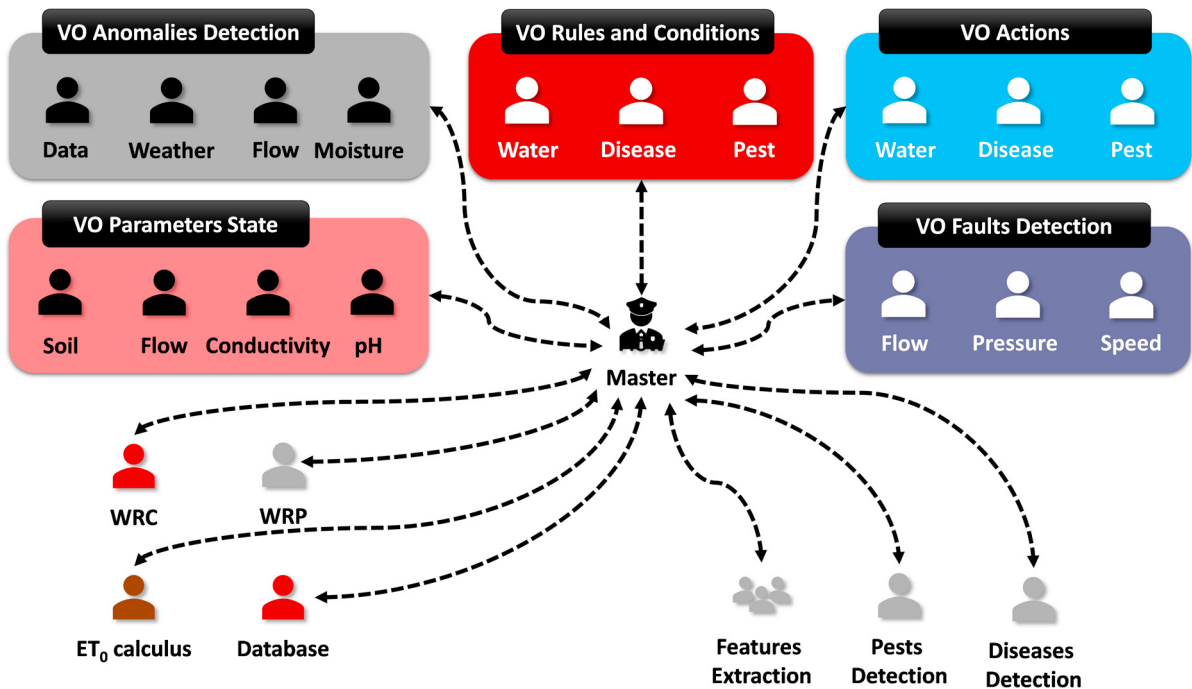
VO Anomalies Detection

Data Weather Flow Moisture

VO Rules and Conditions

Water Disease Pest

VO Actions

Water Disease Pest

VO Parameters State

Soil Flow Conductivity pH

VO Faults Detection

Flow Pressure Speed

Master

WRC

WRP

ET$_0$ calculus

Database

Features Extraction

Pests Detection

Diseases Detection